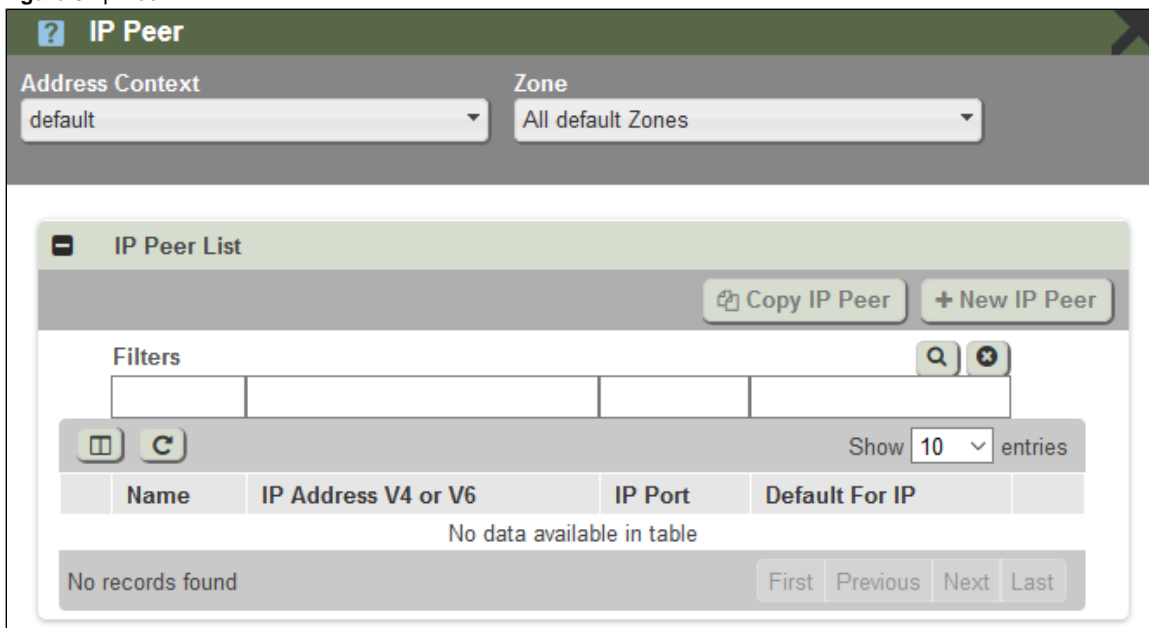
? IP Peer

Address Context
default

Zone
All default Zones

IP Peer List

Copy IP Peer
+ New IP Peer

Filters

Show 10 entries

| Name | IP Address V4 or V6 | IP Port | Default For IP |
|---|---|---|---|
| No data available in table | | | |

No records found

First Previous Next Last